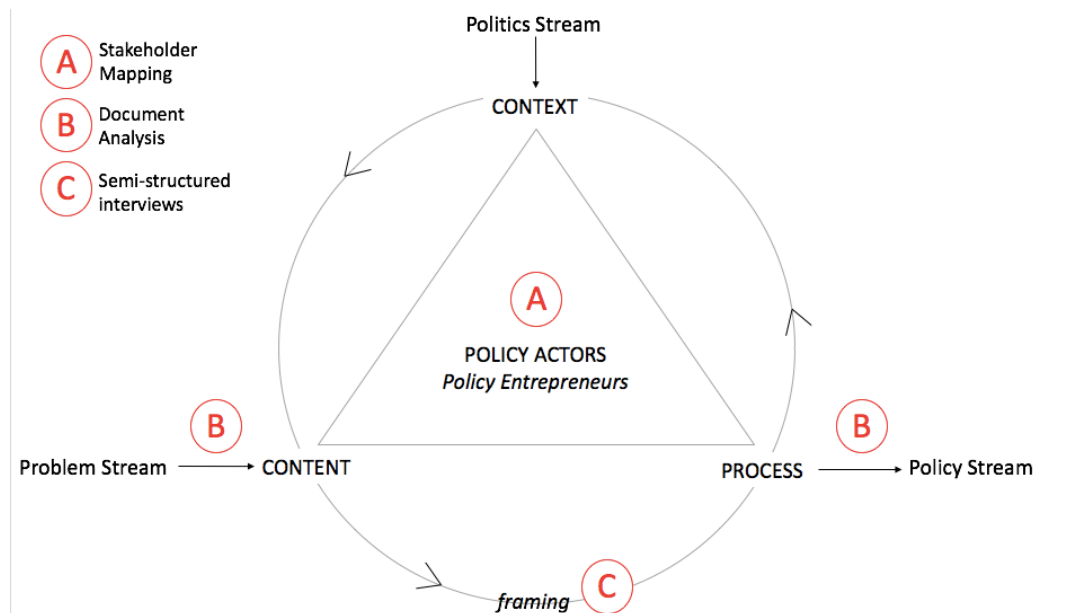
A Stakeholder Mapping

B Document Analysis

C Semi-structured interviews

Politics Stream

CONTEXT

A

POLICY ACTORS
*Policy Entrepreneurs*

B

Problem Stream

CONTENT

PROCESS

B

Policy Stream

*framing*

C